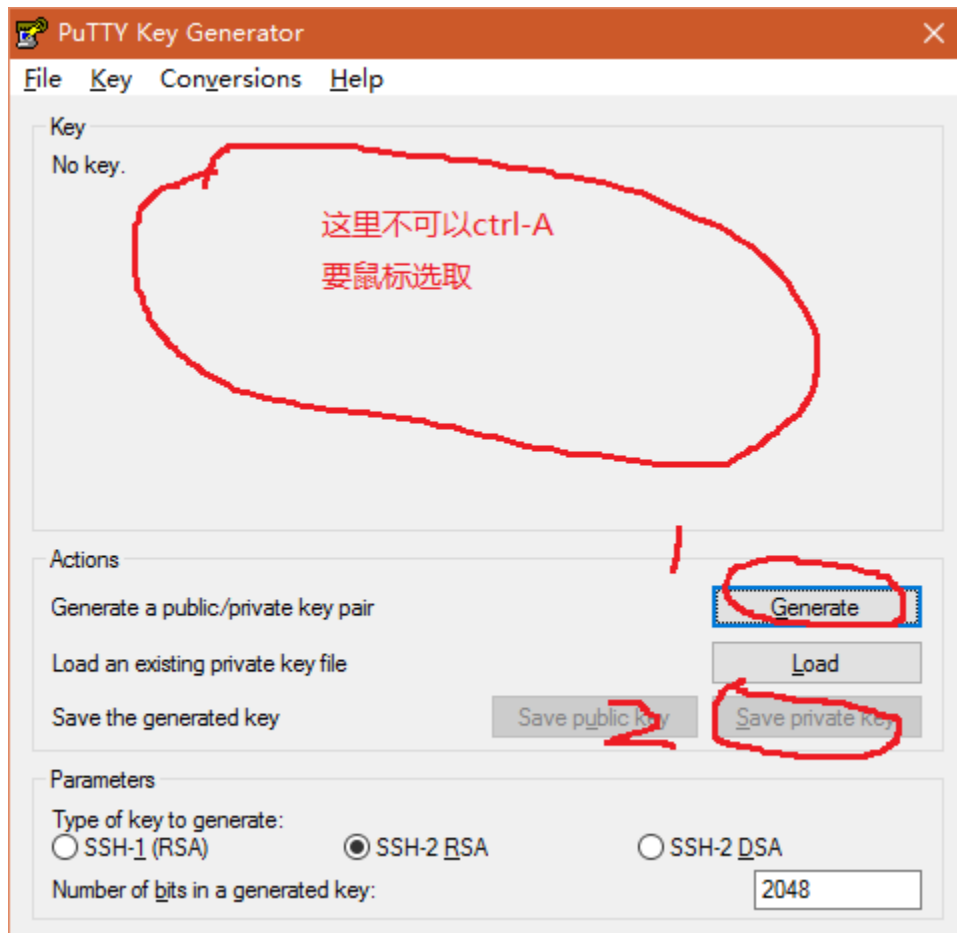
PuTTY Key Generator

File Key Conversions Help

Key
No key.

这里不可以ctrl-A
要鼠标选取

Actions
1
Generate a public/private key pair
Generate
Load an existing private key file
Load
Save the generated key
Save public key
2
Save private key

Parameters
Type of key to generate:
SSH-1 (RSA)
SSH-2 RSA
SSH-2 DSA
Number of bits in a generated key:
2048